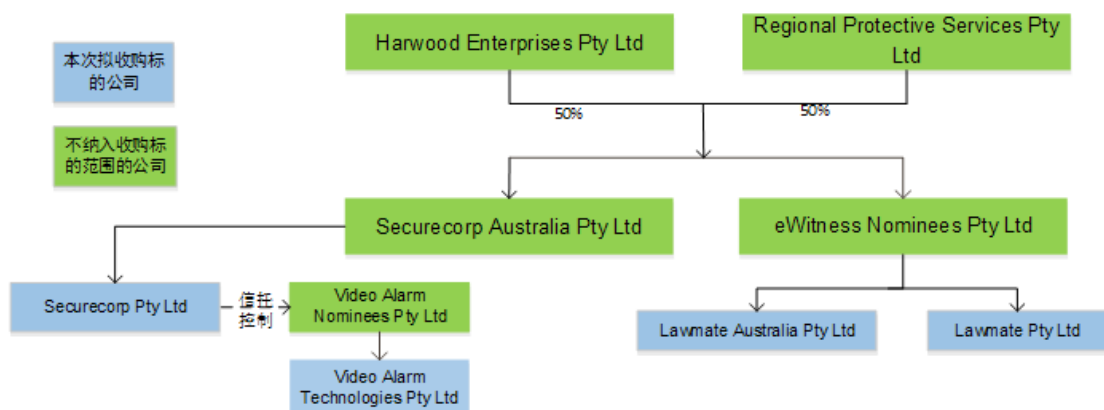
本次拟收购标的公司

不纳入收购标的范围的公司

Harwood Enterprises Pty Ltd

Regional Protective Services Pty Ltd

50%

50%

Securecorp Australia Pty Ltd

eWitness Nominees Pty Ltd

Securecorp Pty Ltd

信托控制

Video Alarm Nominees Pty Ltd

Video Alarm Technologies Pty Ltd

Lawmate Australia Pty Ltd

Lawmate Pty Ltd